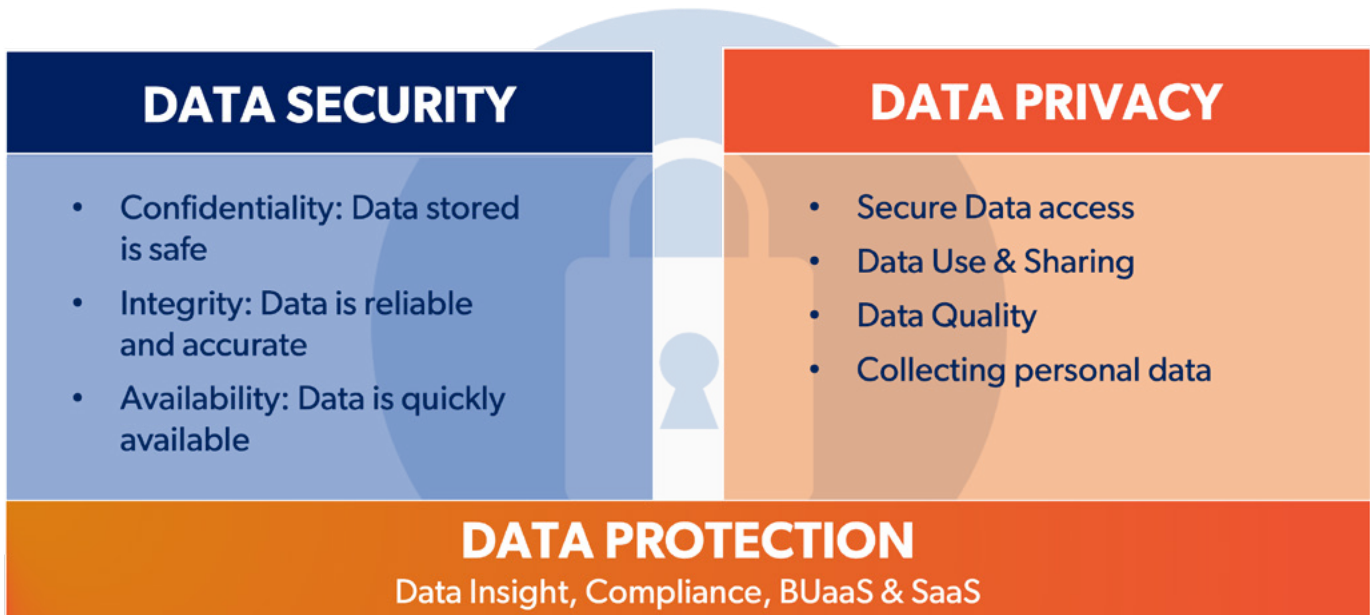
DATA SECURITY

- Confidentiality: Data stored is safe
- Integrity: Data is reliable and accurate
- Availability: Data is quickly available

DATA PRIVACY

- Secure Data access
- Data Use & Sharing
- Data Quality
- Collecting personal data

DATA PROTECTION

Data Insight, Compliance, BUaaS & SaaS